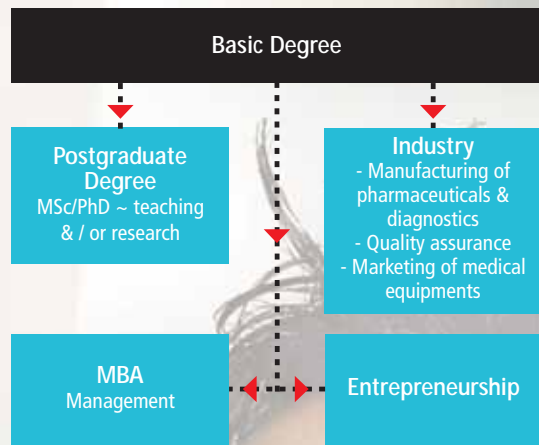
Basic Degree

Postgraduate Degree
MSc/PhD ~ teaching & / or research

Industry
- Manufacturing of pharmaceuticals & diagnostics
- Quality assurance
- Marketing of medical equipments

MBA
Management

Entrepreneurship